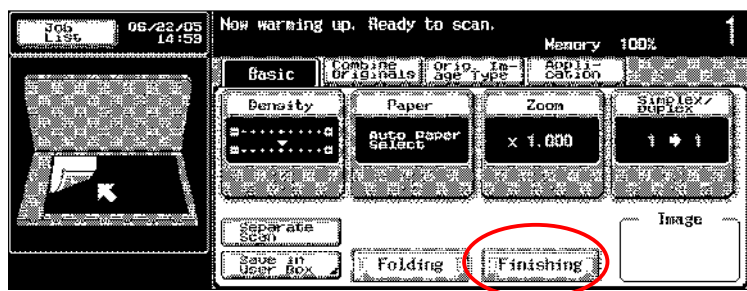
Job List

06/22/05 14:59

Now warming up. Ready to scan.

1

Memory 100%

Basic

Combine Originals

Orig. Image Type

Application

Density

Paper

Auto Paper Select

Zoom

x 1.000

Simplex/ Duplex

1 ➔ 1

Separate Scan

Save in User Box

Folding

Finishing

Image